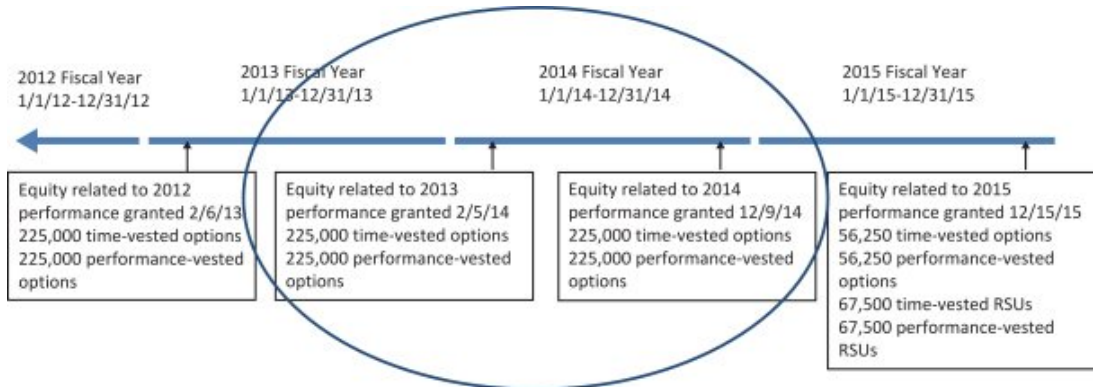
2012 Fiscal Year
1/1/12-12/31/12

2013 Fiscal Year
1/1/13-12/31/13

2014 Fiscal Year
1/1/14-12/31/14

2015 Fiscal Year
1/1/15-12/31/15

Equity related to 2012 performance granted 2/6/13
225,000 time-vested options
225,000 performance-vested options

Equity related to 2013 performance granted 2/5/14
225,000 time-vested options
225,000 performance-vested options

Equity related to 2014 performance granted 12/9/14
225,000 time-vested options
225,000 performance-vested options

Equity related to 2015 performance granted 12/15/15
56,250 time-vested options
56,250 performance-vested options
67,500 time-vested RSUs
67,500 performance-vested RSUs